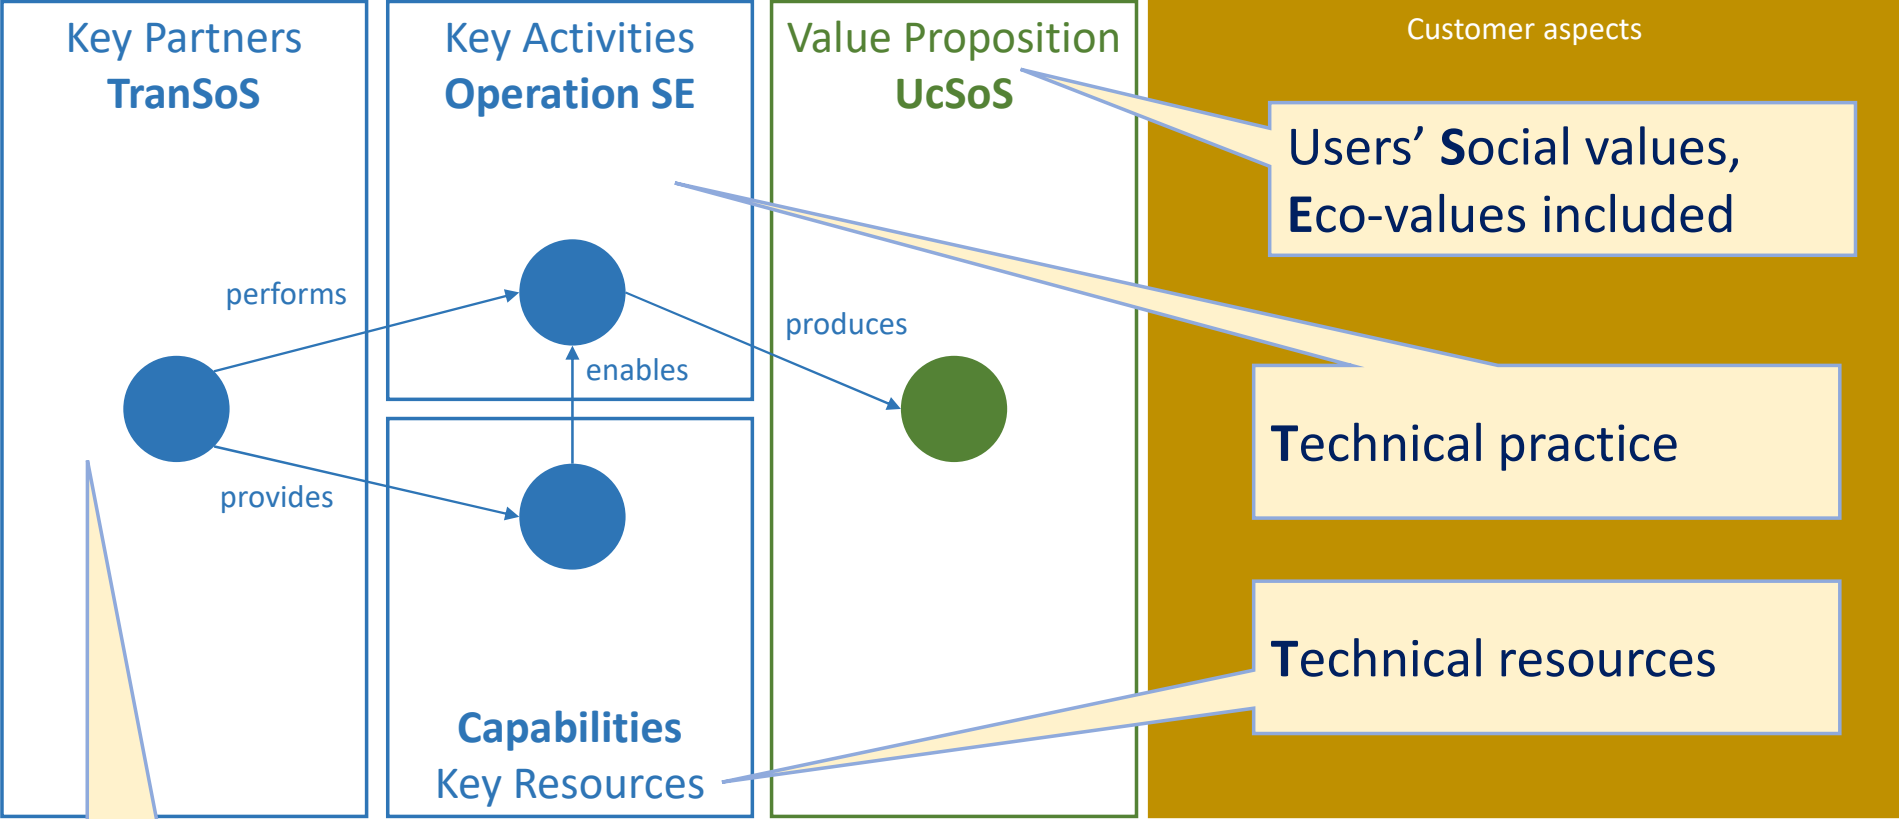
Key Partners
TranSoS

Key Activities
Operation SE

Value Proposition
UcSoS

Customer aspects

Users' Social values, Eco-values included

performs

produces

enables

Technical practice

provides

Technical resources

Capabilities
Key Resources